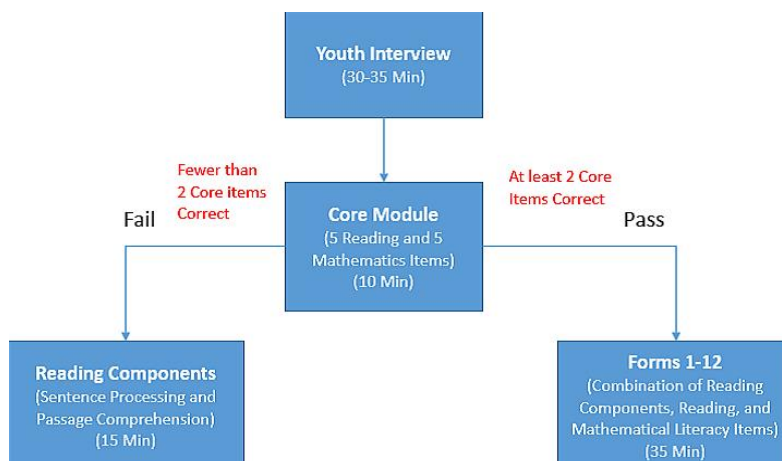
Youth Interview
(30-35 Min)

Fewer than 2 Core items Correct

Fail

Core Module
(5 Reading and 5 Mathematics Items)
(10 Min)

At least 2 Core Items Correct

Pass

Reading Components
(Sentence Processing and Passage Comprehension)
(15 Min)

Forms 1-12
(Combination of Reading Components, Reading, and Mathematical Literacy Items)
(35 Min)